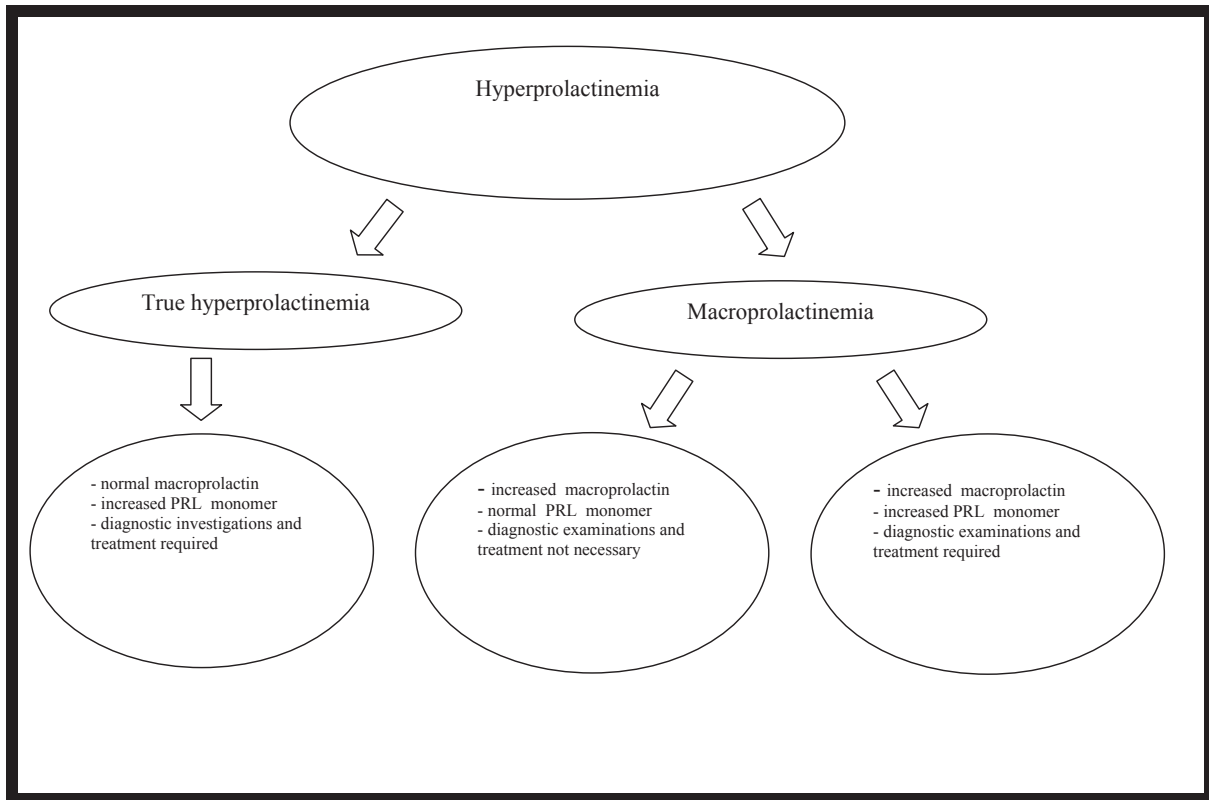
Hyperprolactinemia

True hyperprolactinemia

Macroprolactinemia

- normal macroprolactin
- increased PRL monomer
- diagnostic investigations and treatment required

- increased macroprolactin
- normal PRL monomer
- diagnostic examinations and treatment not necessary

- increased macroprolactin
- increased PRL monomer
- diagnostic examinations and treatment required